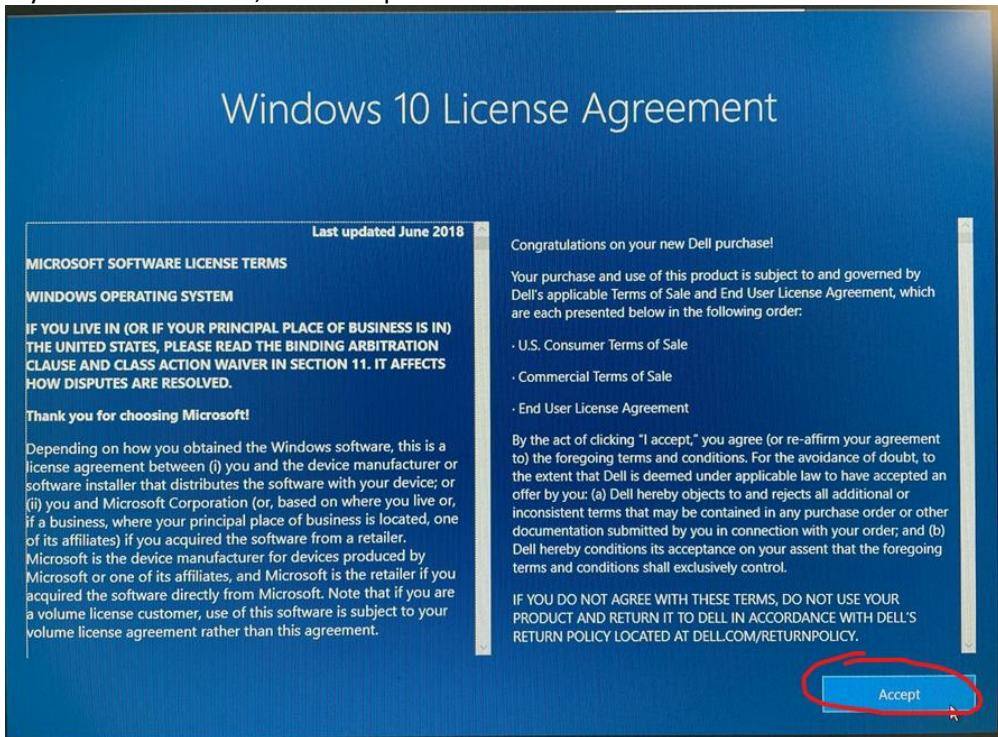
Windows 10 License Agreement

Last updated June 2018

MICROSOFT SOFTWARE LICENSE TERMS

WINDOWS OPERATING SYSTEM

IF YOU LIVE IN (OR IF YOUR PRINCIPAL PLACE OF BUSINESS IS IN) THE UNITED STATES, PLEASE READ THE BINDING ARBITRATION CLAUSE AND CLASS ACTION WAIVER IN SECTION 11. IT AFFECTS HOW DISPUTES ARE RESOLVED.

Thank you for choosing Microsoft!

Depending on how you obtained the Windows software, this is a license agreement between (i) you and the device manufacturer or software installer that distributes the software with your device; or (ii) you and Microsoft Corporation (or, based on where you live or, if a business, where your principal place of business is located, one of its affiliates) if you acquired the software from a retailer. Microsoft is the device manufacturer for devices produced by Microsoft or one of its affiliates, and Microsoft is the retailer if you acquired the software directly from Microsoft. Note that if you are a volume license customer, use of this software is subject to your volume license agreement rather than this agreement.

Congratulations on your new Dell purchase!

Your purchase and use of this product is subject to and governed by Dell's applicable Terms of Sale and End User License Agreement, which are each presented below in the following order:

· U.S. Consumer Terms of Sale

· Commercial Terms of Sale

· End User License Agreement

By the act of clicking "I accept," you agree (or re-affirm your agreement to) the foregoing terms and conditions. For the avoidance of doubt, to the extent that Dell is deemed under applicable law to have accepted an offer by you: (a) Dell hereby objects to and rejects all additional or inconsistent terms that may be contained in any purchase order or other documentation submitted by you in connection with your order; and (b) Dell hereby conditions its acceptance on your assent that the foregoing terms and conditions shall exclusively control.

IF YOU DO NOT AGREE WITH THESE TERMS, DO NOT USE YOUR PRODUCT AND RETURN IT TO DELL IN ACCORDANCE WITH DELL'S RETURN POLICY LOCATED AT DELL.COM/RETURNPOLICY.

Accept